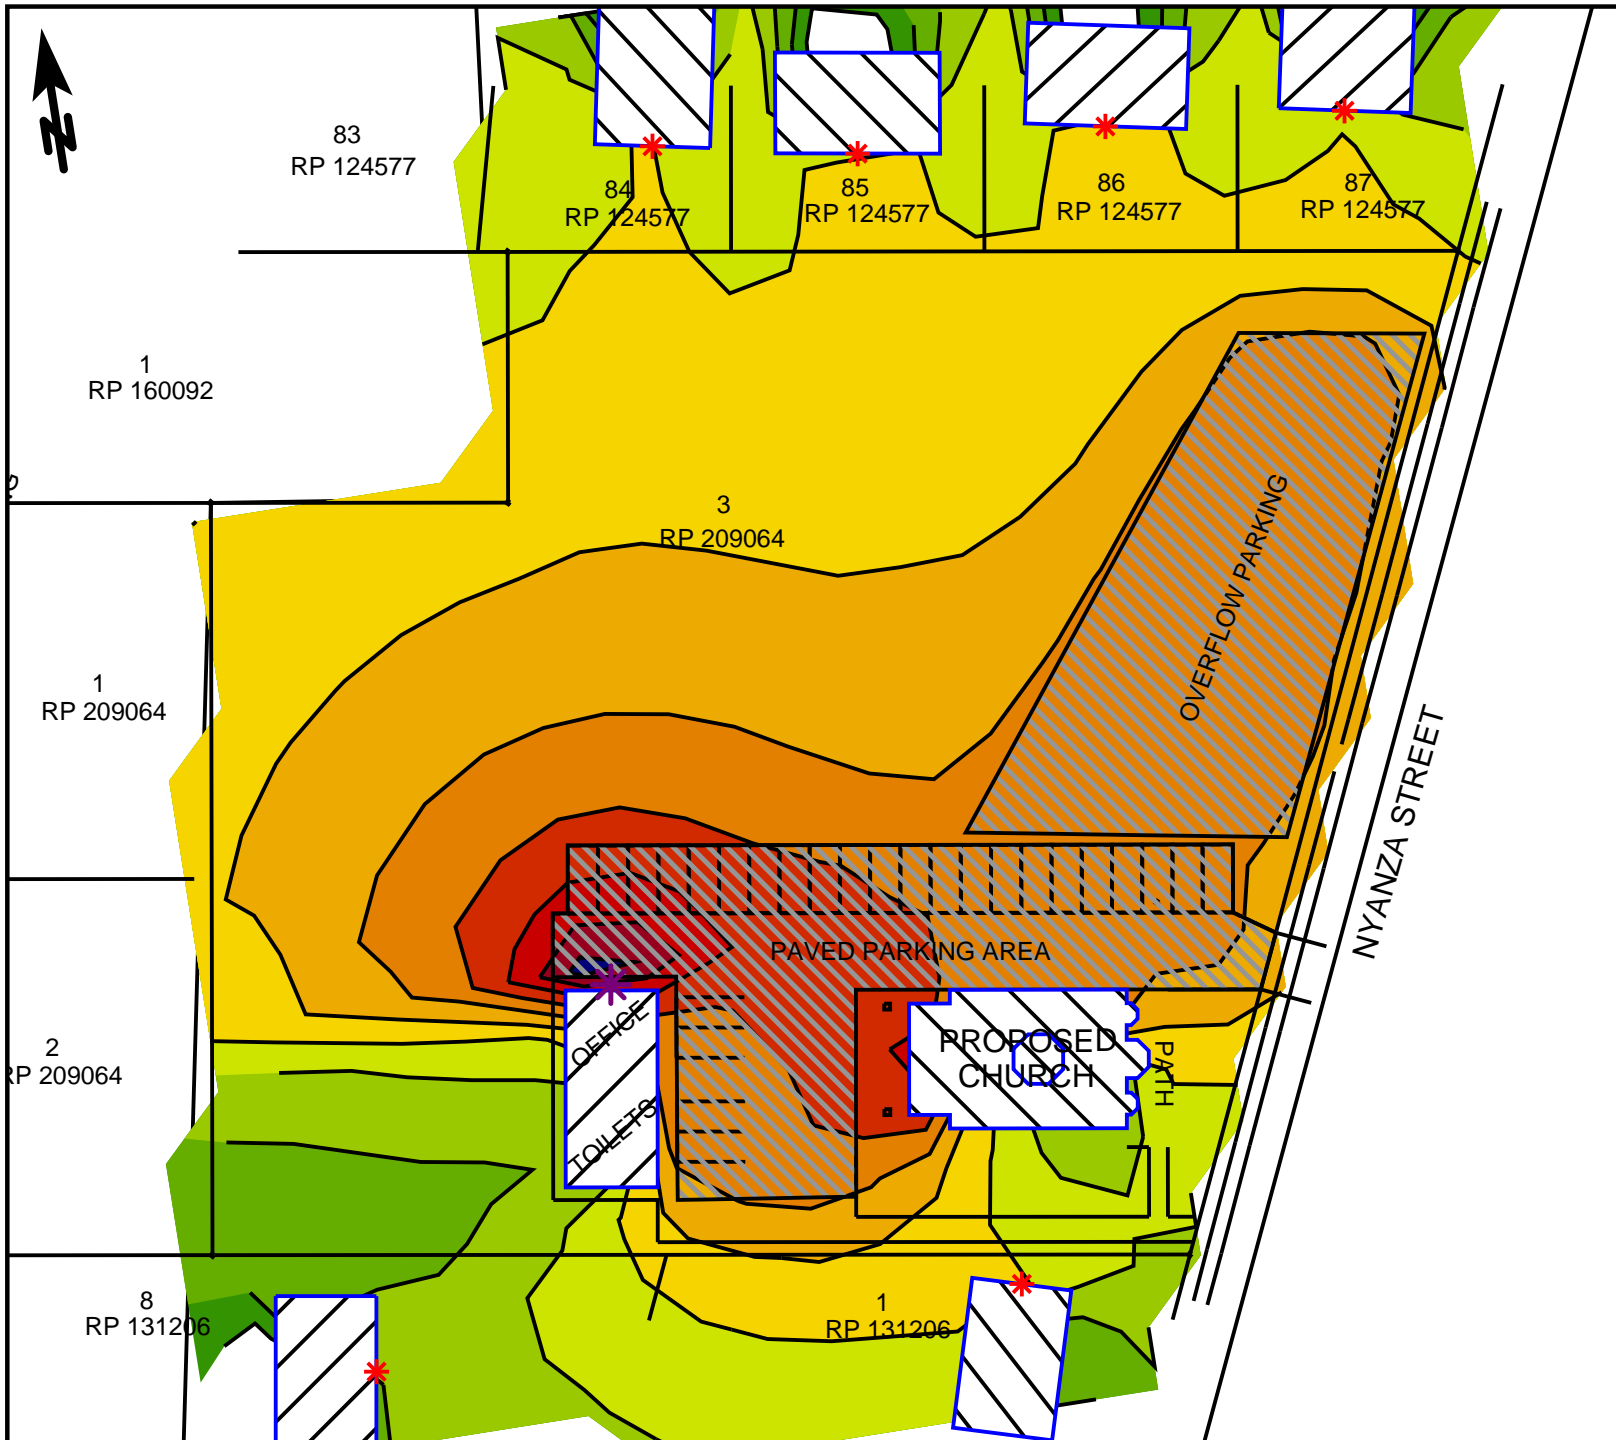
N

83
RP 124577

84
RP 124577

85
RP 124577

86
RP 124577

87
RP 124577

1
RP 160092

3
RP 209064

1
RP 209064

OVERFLOW PARKING

NYANZA STREET

PAVED PARKING AREA

OFFICE

TOILETS

PROPOSED CHURCH

PATH

2
RP 209064

8
RP 131206

1
RP 131206